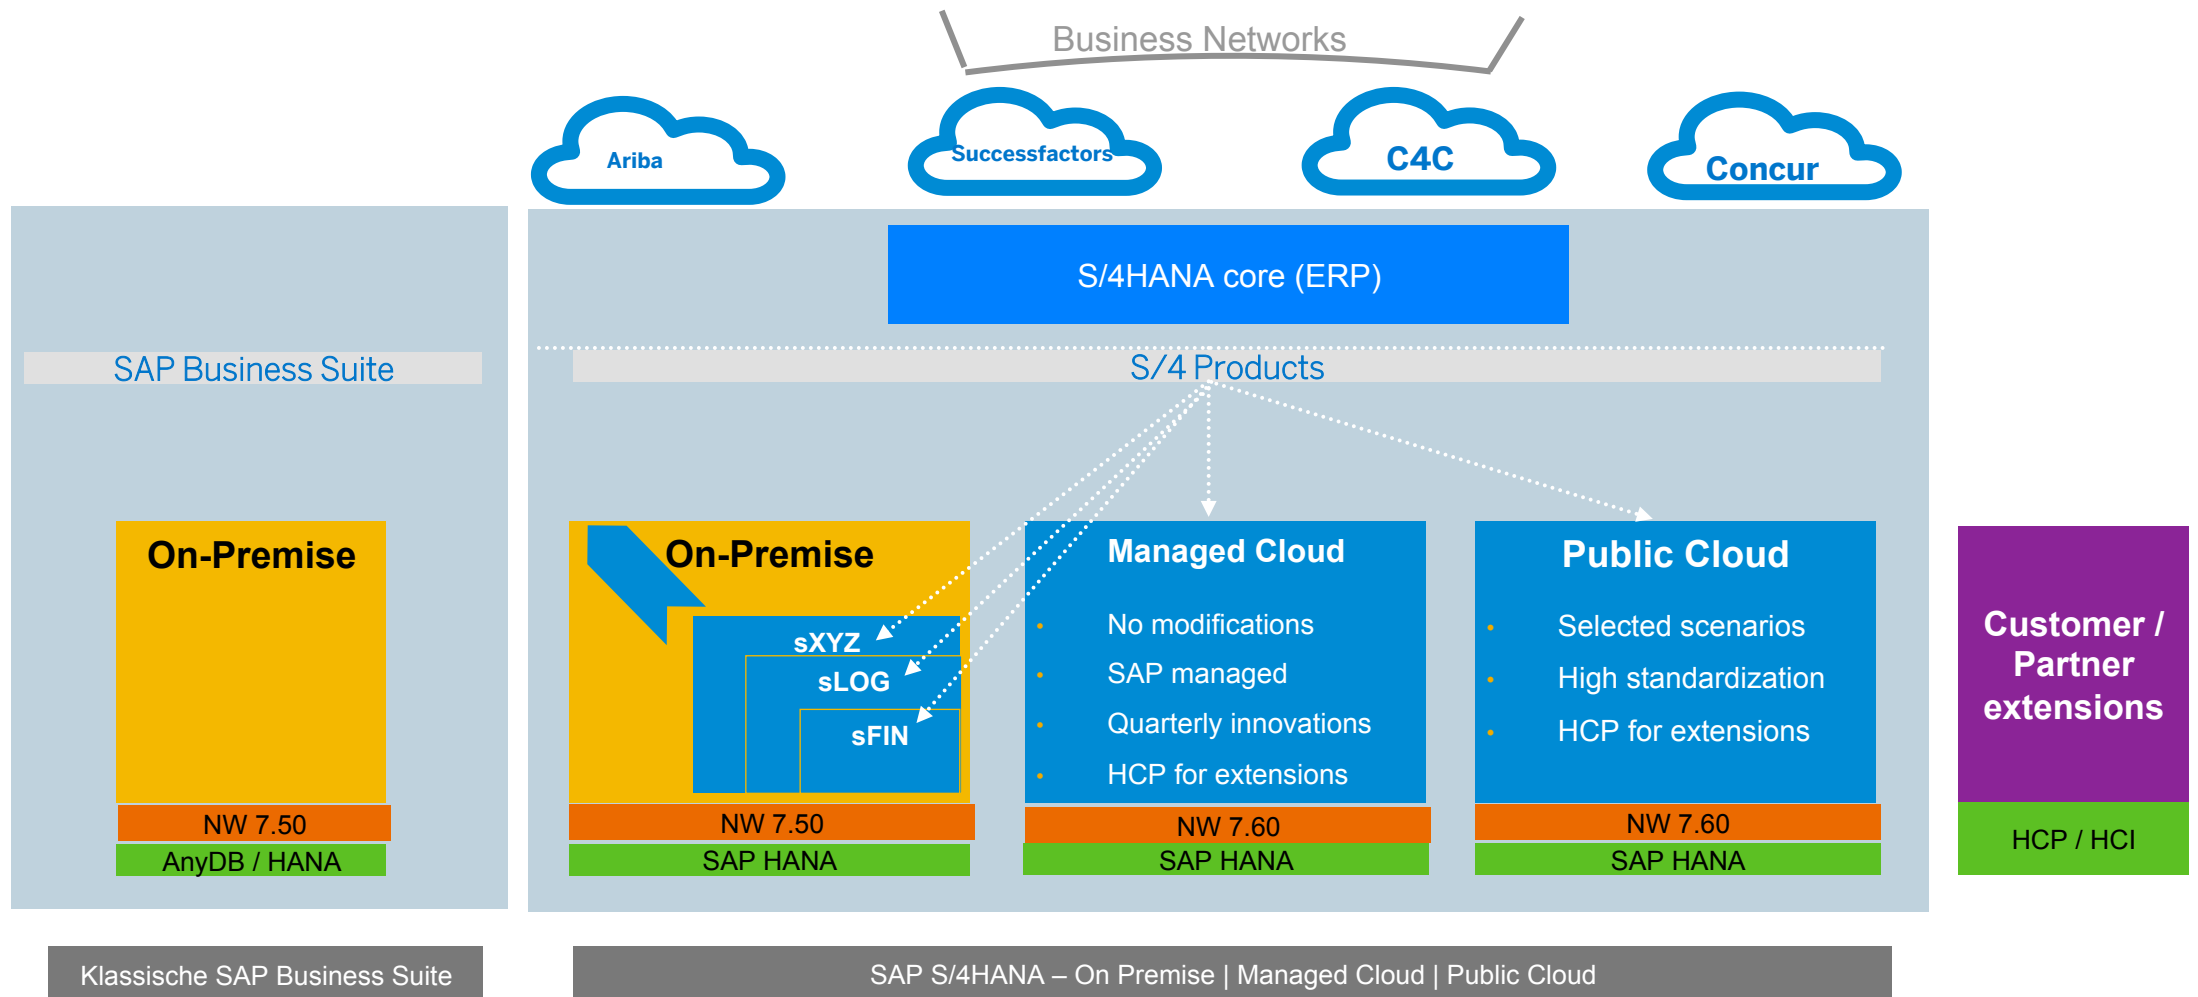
Business Networks

Ariba

Successfactors

C4C

Concur

S/4HANA core (ERP)

SAP Business Suite

S/4 Products

On-Premise

NW 7.50

AnyDB / HANA

On-Premise

sXYZ

sLOG

sFIN

NW 7.50

SAP HANA

Managed Cloud

- No modifications
- SAP managed
- Quarterly innovations
- HCP for extensions

NW 7.60

SAP HANA

Public Cloud

- Selected scenarios
- High standardization
- HCP for extensions

NW 7.60

SAP HANA

Customer / Partner extensions

HCP / HCI

Klassische SAP Business Suite

SAP S/4HANA – On Premise | Managed Cloud | Public Cloud